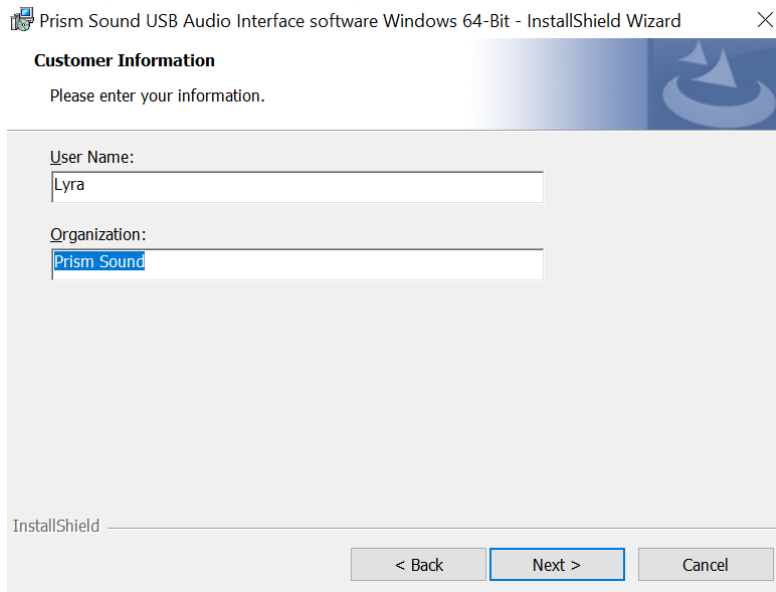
Prism Sound USB Audio Interface software Windows 64-Bit - InstallShield Wizard

Customer Information

Please enter your information.

User Name:

Lyra

Organization:

Prism Sound

InstallShield

< Back

Next >

Cancel